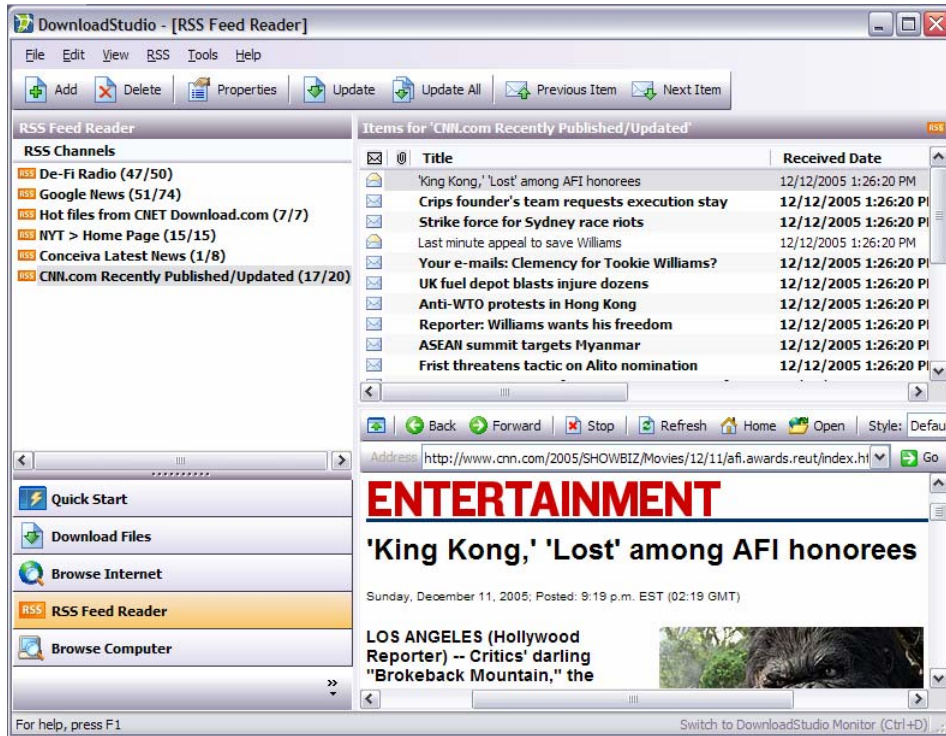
DownloadStudio - [RSS Feed Reader]

File Edit View RSS Tools Help

Add Delete Properties Update Update All Previous Item Next Item

RSS Feed Reader

RSS Channels

RSS De-Fi Radio (47/50)
RSS Google News (51/74)
RSS Hot files from CNET Download.com (7/7)
RSS NYT > Home Page (15/15)
RSS Conceiva Latest News (1/8)
RSS CNN.com Recently Published/Updated (17/20)

Items for 'CNN.com Recently Published/Updated'

| Title | Received Date |
|---|---|
| 'King Kong,' 'Lost' among AFI honorees | 12/12/2005 1:26:20 PM |
| Crips founder's team requests execution stay | 12/12/2005 1:26:20 PI |
| Strike force for Sydney race riots | 12/12/2005 1:26:20 PI |
| Last minute appeal to save Williams | 12/12/2005 1:26:20 PM |
| Your e-mails: Clemency for Tookie Williams? | 12/12/2005 1:26:20 PI |
| UK fuel depot blasts injure dozens | 12/12/2005 1:26:20 PI |
| Anti-WTO protests in Hong Kong | 12/12/2005 1:26:20 PI |
| Reporter: Williams wants his freedom | 12/12/2005 1:26:20 PI |
| ASEAN summit targets Myanmar | 12/12/2005 1:26:20 PI |
| Frist threatens tactic on Alito nomination | 12/12/2005 1:26:20 PI |

Back Forward Stop Refresh Home Open Style: Defau

Address http://www.cnn.com/2005/SHOWBIZ/Movies/12/11/afi.awards.reut/index.ht Go

ENTERTAINMENT

'King Kong,' 'Lost' among AFI honorees

Sunday, December 11, 2005; Posted: 9:19 p.m. EST (02:19 GMT)

LOS ANGELES (Hollywood Reporter) -- Critics' darling "Brokeback Mountain," the

Quick Start
Download Files
Browse Internet
RSS Feed Reader
Browse Computer

For help, press F1

Switch to DownloadStudio Monitor (Ctrl+D)